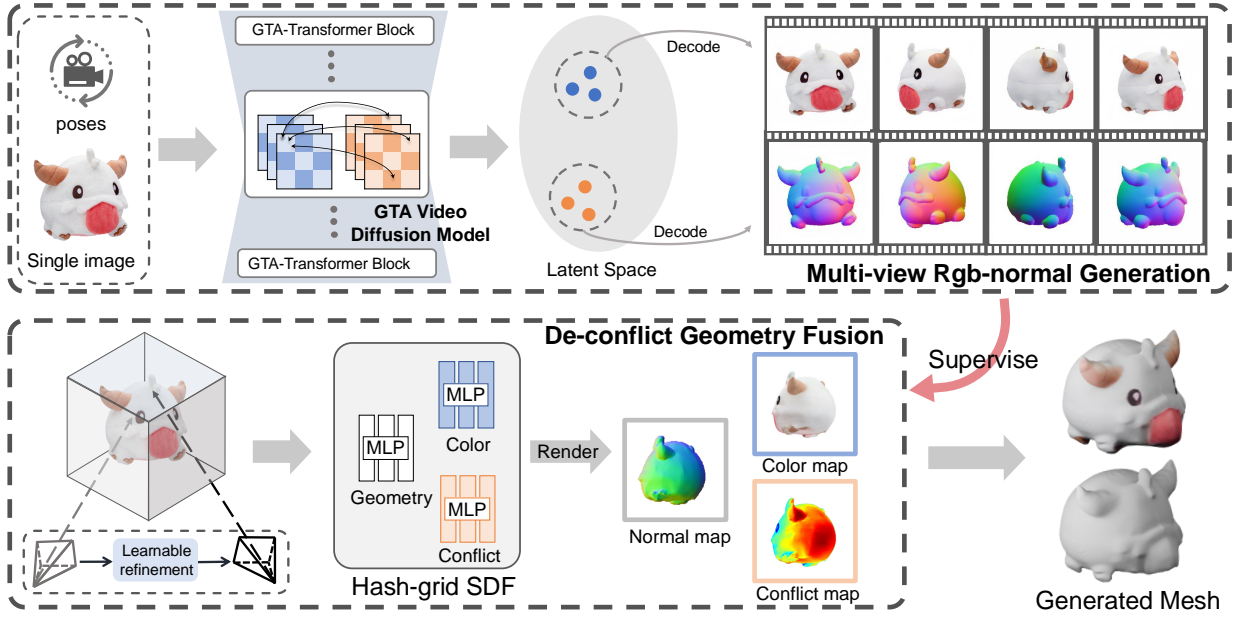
poses

Single image

GTA-Transformer Block

GTA Video Diffusion Model

GTA-Transformer Block

Decode

Decode

Latent Space

Multi-view Rgb-normal Generation

De-conflict Geometry Fusion

Supervise

Learnable refinement

MLP

Geometry

MLP

Color

MLP

Conflict

Hash-grid SDF

Render

Normal map

Color map

Conflict map

Generated Mesh